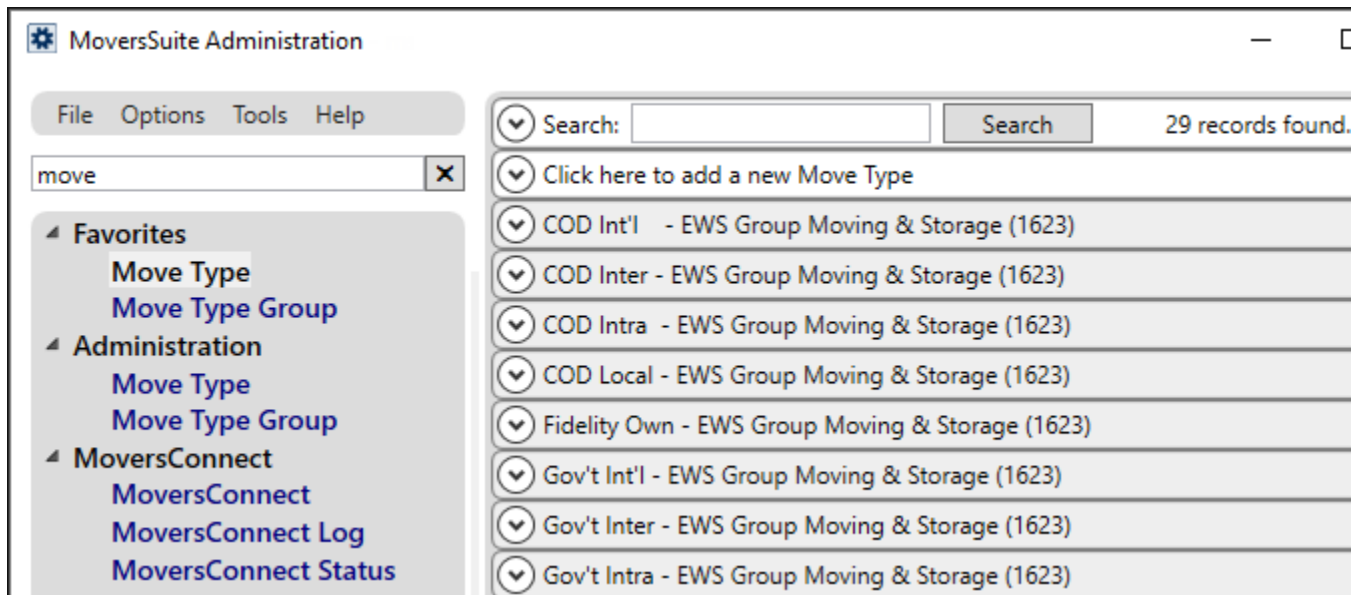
MoversSuite Administration

File Options Tools Help

move

Favorites
Move Type
Move Type Group
Administration
Move Type
Move Type Group
MoversConnect
MoversConnect
MoversConnect Log
MoversConnect Status

Search:
Search
29 records found.
Click here to add a new Move Type
COD Int'l - EWS Group Moving & Storage (1623)
COD Inter - EWS Group Moving & Storage (1623)
COD Intra - EWS Group Moving & Storage (1623)
COD Local - EWS Group Moving & Storage (1623)
Fidelity Own - EWS Group Moving & Storage (1623)
Gov't Int'l - EWS Group Moving & Storage (1623)
Gov't Inter - EWS Group Moving & Storage (1623)
Gov't Intra - EWS Group Moving & Storage (1623)